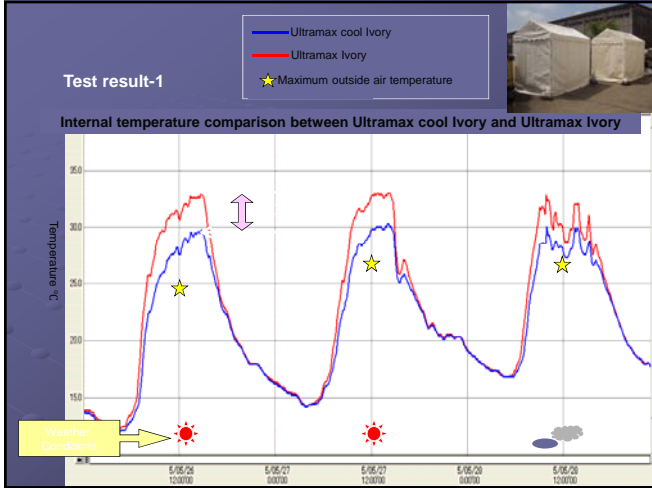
Ultramax cool Ivory

Ultramax Ivory

Maximum outside air temperature

Test result-1

Internal temperature comparison between Ultramax cool Ivory and Ultramax Ivory

35.0

30.0

25.0

20.0

15.0

Temperature °C

Weather Conditions

5/05/26 12:00:00

5/05/27 0:00:00

5/05/27 12:00:00

5/05/28 0:00:00

5/05/28 12:00:00